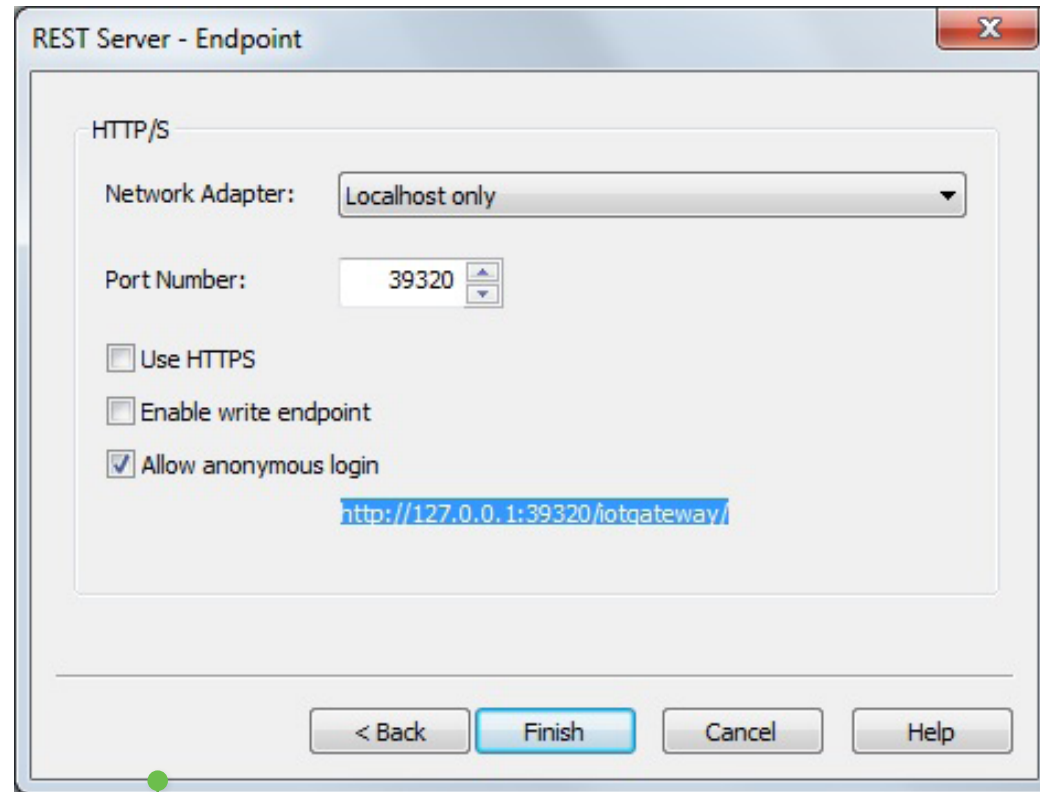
REST Server - Endpoint

HTTP/S

Network Adapter: Localhost only

Port Number: 39320

Use HTTPS

Enable write endpoint

Allow anonymous login

http://127.0.0.1:39320/iotgateway/

< Back Finish Cancel Help